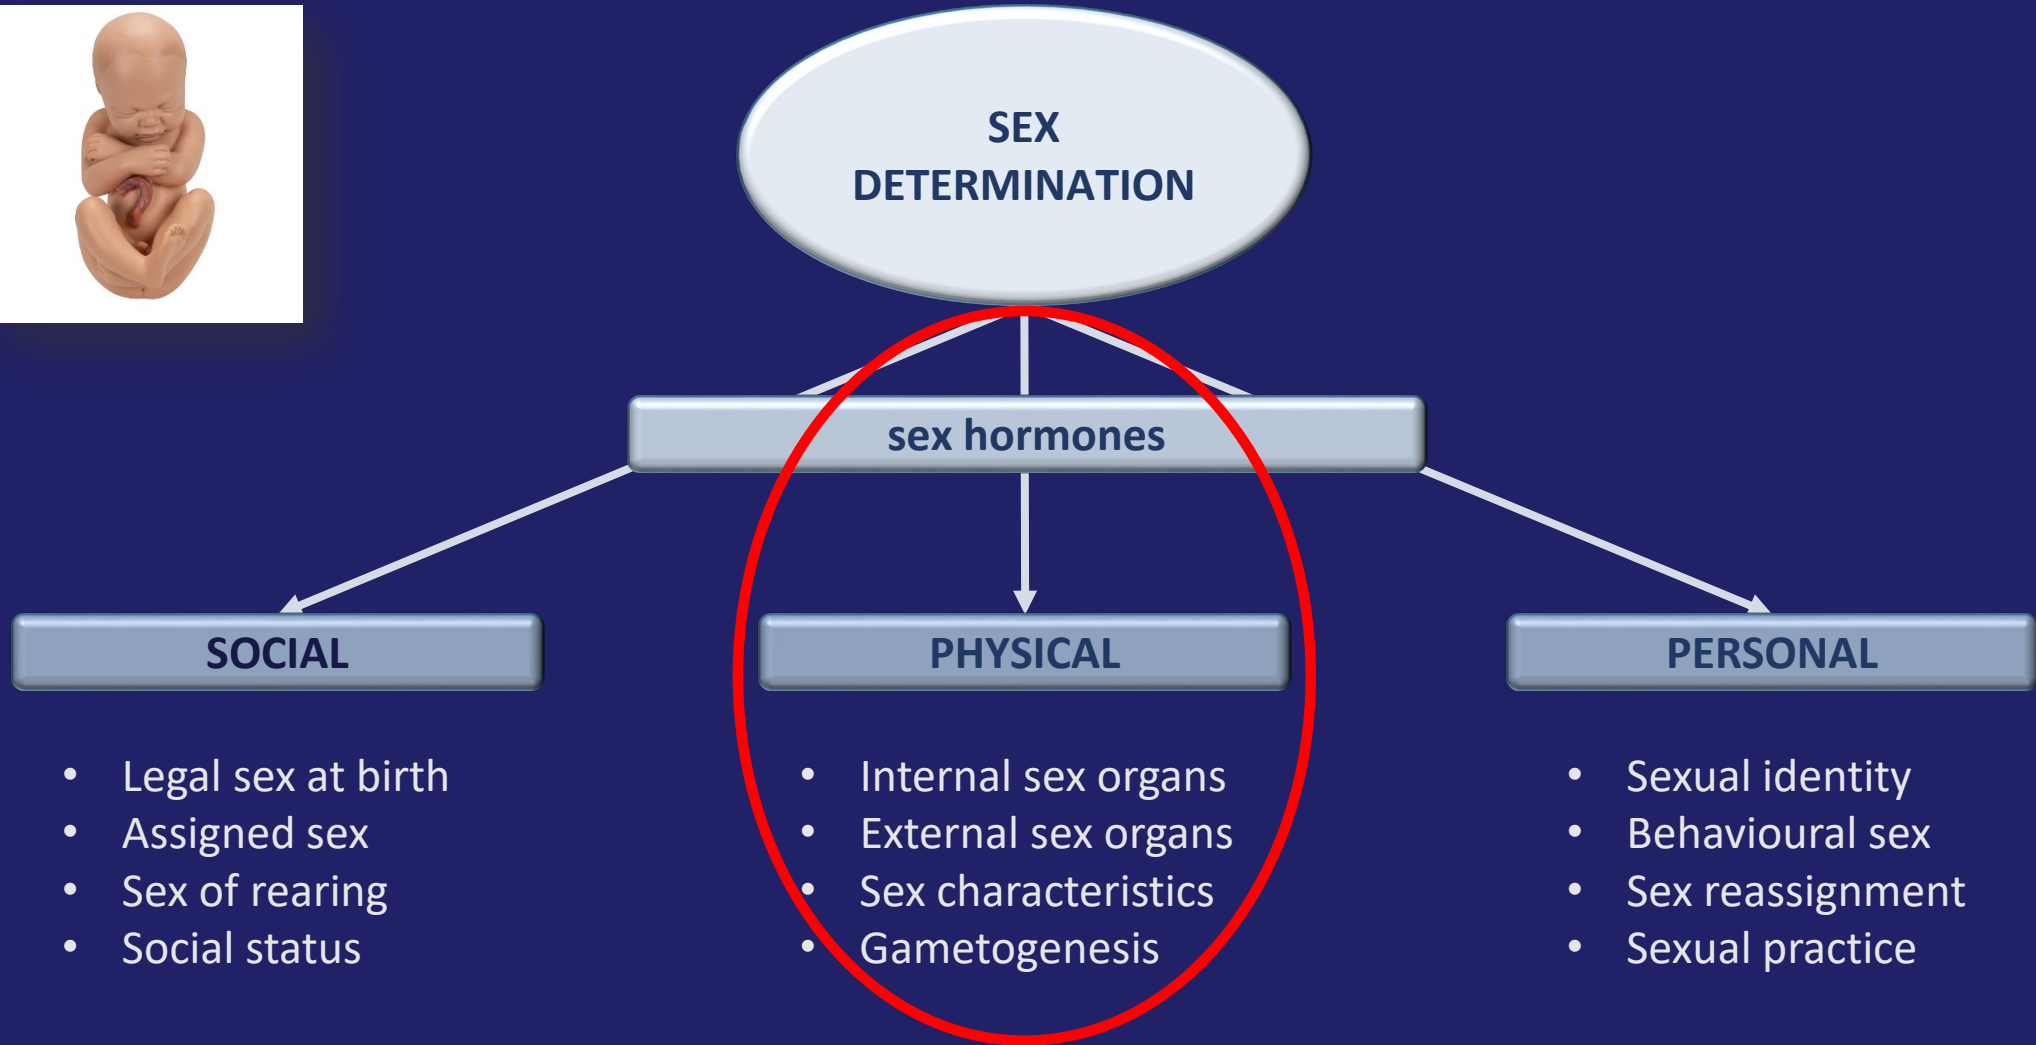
SEX DETERMINATION

sex hormones

SOCIAL

PHYSICAL

PERSONAL

- Legal sex at birth
- Assigned sex
- Sex of rearing
- Social status

- Internal sex organs
- External sex organs
- Sex characteristics
- Gametogenesis

- Sexual identity
- Behavioural sex
- Sex reassignment
- Sexual practice